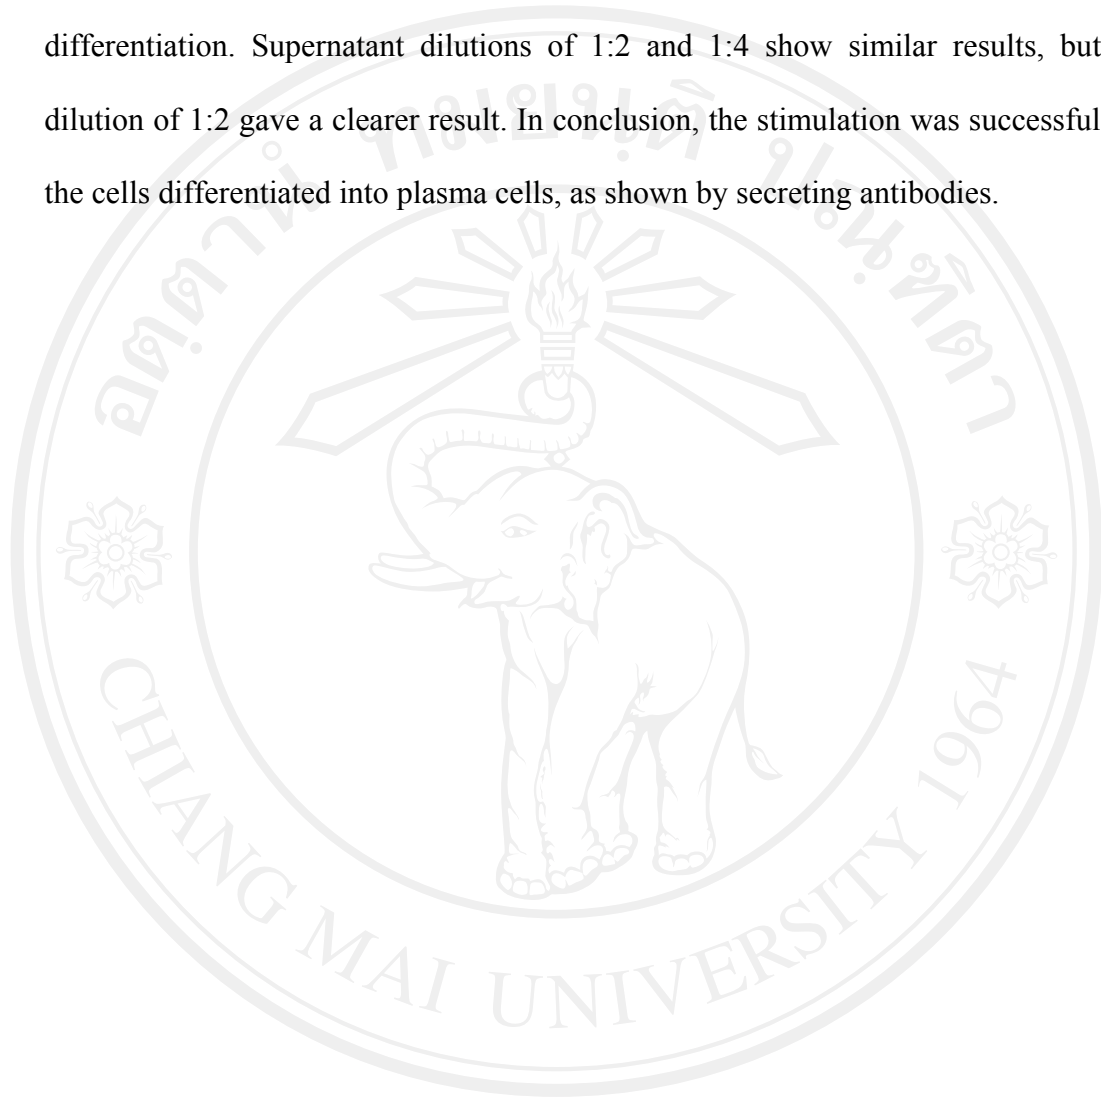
differentiation. Supernatant dilutions of 1:2 and 1:4 show similar results, but dilution of 1:2 gave a clearer result. In conclusion, the stimulation was successful the cells differentiated into plasma cells, as shown by secreting antibodies.

มหาวิทยาลัยเชียงใหม่

CHIANG MAI UNIVERSITY 1964